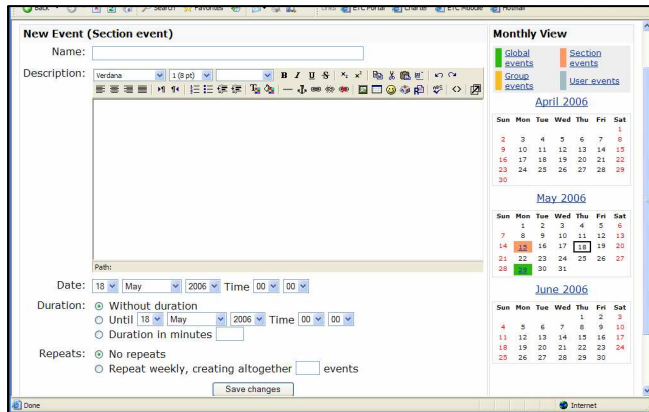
Back Search Favorites Links ETC Portal Charter ETC Moodle Hotmail

New Event (Section event)

Name:

Description: Verdana 1 (8 pt)

Path:

Date: 18 May 2006 Time 00 00

Duration: Without duration
Until 18 May 2006 Time 00 00
Duration in minutes

Repeats: No repeats
Repeat weekly, creating altogether events

Save changes

Monthly View

Global events
Section events
Group events
User events

April 2006

| Sun | Mon | Tue | Wed | Thu | Fri | Sat |
|---|---|---|---|---|---|---|
| | | | | | | 1 |
| 2 | 3 | 4 | 5 | 6 | 7 | 8 |
| 9 | 10 | 11 | 12 | 13 | 14 | 15 |
| 16 | 17 | 18 | 19 | 20 | 21 | 22 |
| 23 | 24 | 25 | 26 | 27 | 28 | 29 |
| 30 | | | | | | |

May 2006

| Sun | Mon | Tue | Wed | Thu | Fri | Sat |
|---|---|---|---|---|---|---|
| | 1 | 2 | 3 | 4 | 5 | 6 |
| 7 | 8 | 9 | 10 | 11 | 12 | 13 |
| 14 | 15 | 16 | 17 | 18 | 19 | 20 |
| 21 | 22 | 23 | 24 | 25 | 26 | 27 |
| 28 | 29 | 30 | 31 | | | |

June 2006

| Sun | Mon | Tue | Wed | Thu | Fri | Sat |
|---|---|---|---|---|---|---|
| | | | | 1 | 2 | 3 |
| 4 | 5 | 6 | 7 | 8 | 9 | 10 |
| 11 | 12 | 13 | 14 | 15 | 16 | 17 |
| 18 | 19 | 20 | 21 | 22 | 23 | 24 |
| 25 | 26 | 27 | 28 | 29 | 30 | |

Done
Internet